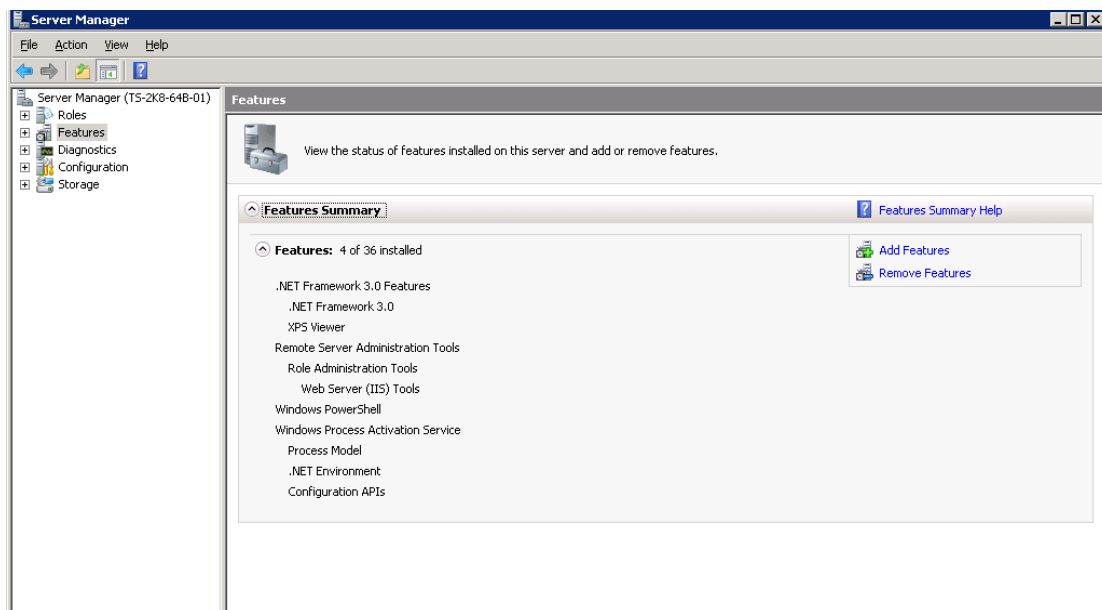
Server Manager

File Action View Help

Server Manager (TS-2K8-64B-01)
Roles
Features
Diagnostics
Configuration
Storage

Features

View the status of features installed on this server and add or remove features.

Features Summary

Features Summary Help

Features: 4 of 36 installed

Add Features
Remove Features

.NET Framework 3.0 Features
.NET Framework 3.0
XPS Viewer
Remote Server Administration Tools
Role Administration Tools
Web Server (IIS) Tools
Windows PowerShell
Windows Process Activation Service
Process Model
.NET Environment
Configuration APIs